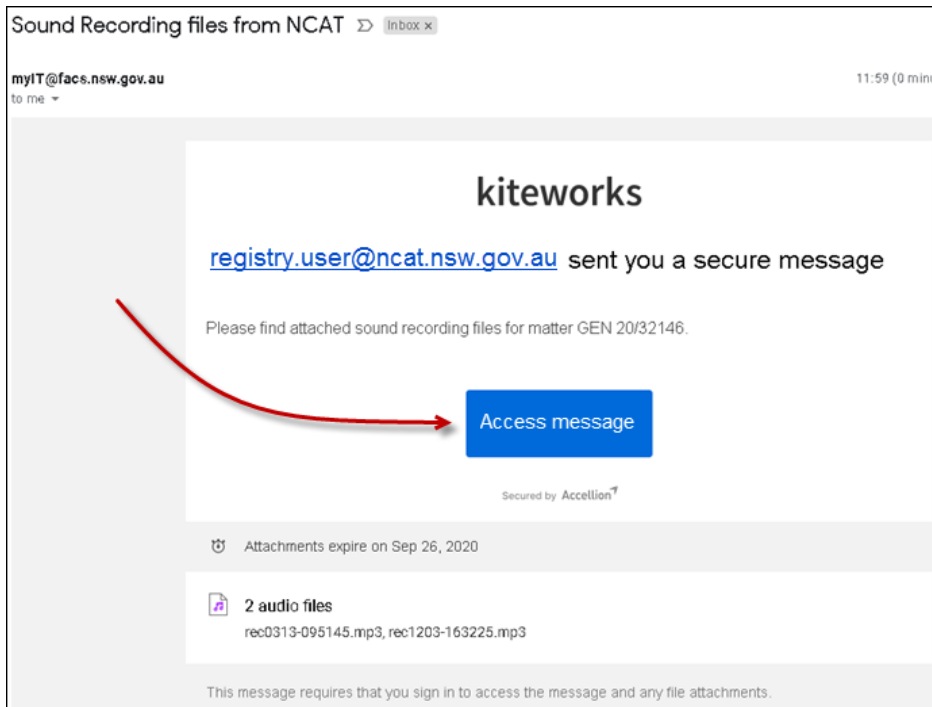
Sound Recording files from NCAT Inbox ×

myIT@facs.nsw.gov.au
to me

11:59 (0 minu

kiteworks

registry.user@ncat.nsw.gov.au sent you a secure message

Please find attached sound recording files for matter GEN 20/32146.

Access message

Secured by Accellion

Attachments expire on Sep 26, 2020

2 audio files
rec0313-095145.mp3, rec1203-163225.mp3

This message requires that you sign in to access the message and any file attachments.